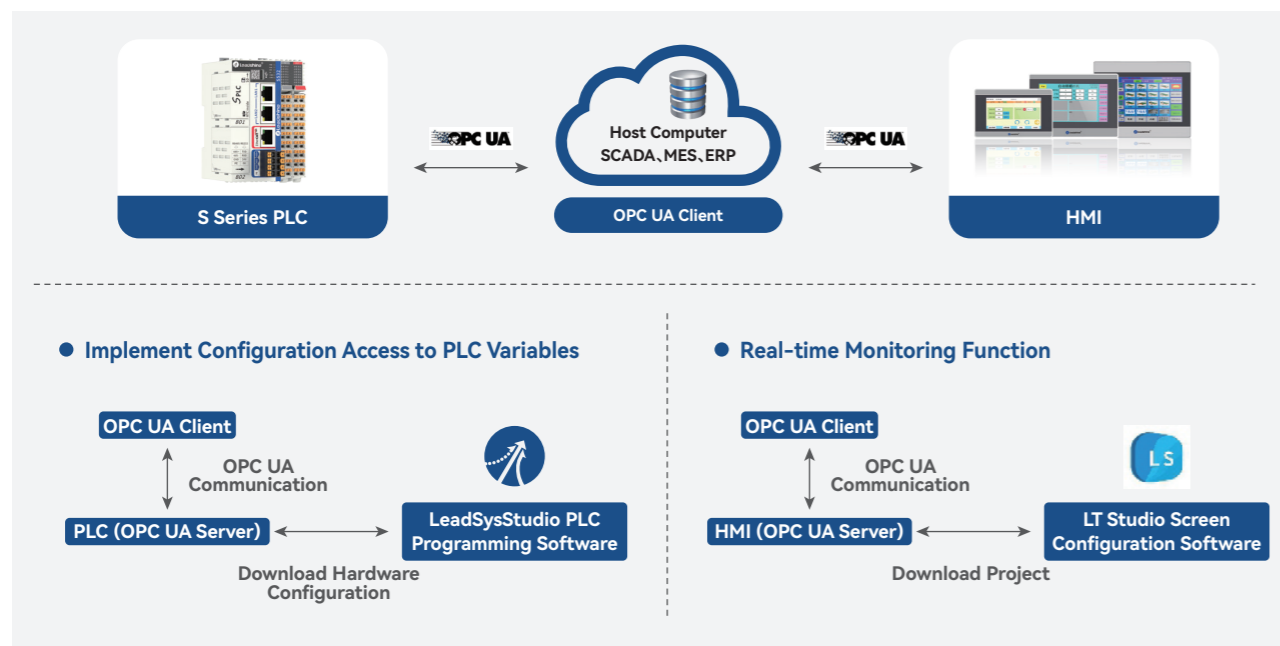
S Series PLC

OPC UA

Host Computer
SCADA、MES、ERP

OPC UA Client

OPC UA

HMI

Implement Configuration Access to PLC Variables

OPC UA Client

OPC UA Communication

PLC (OPC UA Server)

LeadSysStudio PLC Programming Software

Download Hardware Configuration

Real-time Monitoring Function

OPC UA Client

OPC UA Communication

HMI (OPC UA Server)

LS

LT Studio Screen Configuration Software

Download Project